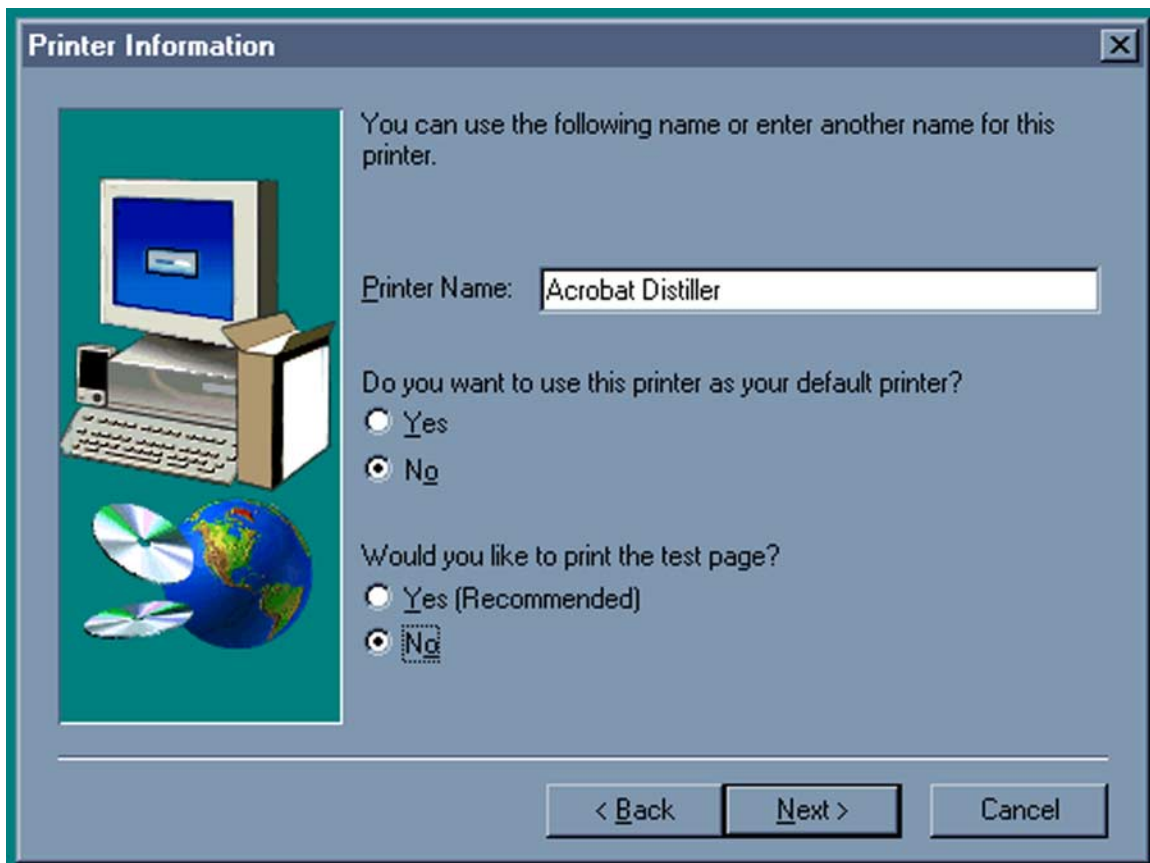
Printer Information

You can use the following name or enter another name for this printer.

Printer Name: Acrobat Distiller

Do you want to use this printer as your default printer?
Yes
No

Would you like to print the test page?
Yes (Recommended)
No

< Back
Next >
Cancel